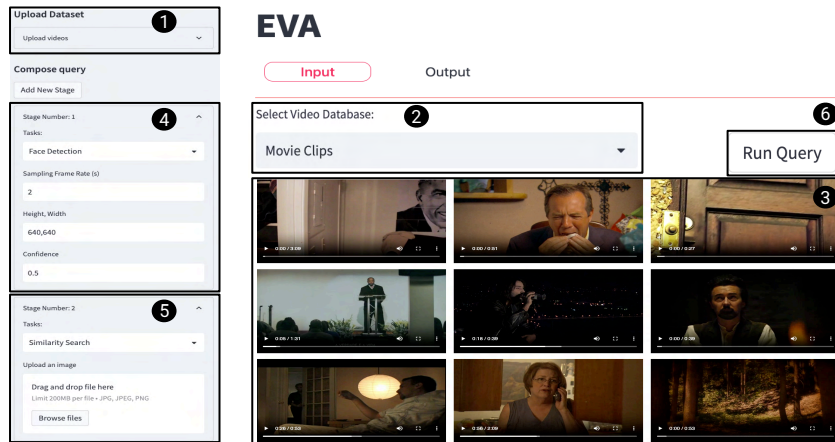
Upload Dataset
1
Upload videos

Compose query
Add New Stage

Stage Number: 1
4
Tasks:
Face Detection
Sampling Frame Rate (s)
2
Height, Width
640,640
Confidence
0.5

Stage Number: 2
5
Tasks:
Similarity Search
Upload an image
Drag and drop file here
Limit 200MB per file • JPG, JPEG, PNG
Browse files

EVA

Input
Output

Select Video Database:
2
Movie Clips

6
Run Query

3

0:00 / 3:09
0:00 / 0:51
0:00 / 0:27
0:09 / 1:31
0:16 / 0:39
0:00 / 0:39
0:09 / 0:33
0:09 / 2:09
0:00 / 0:33